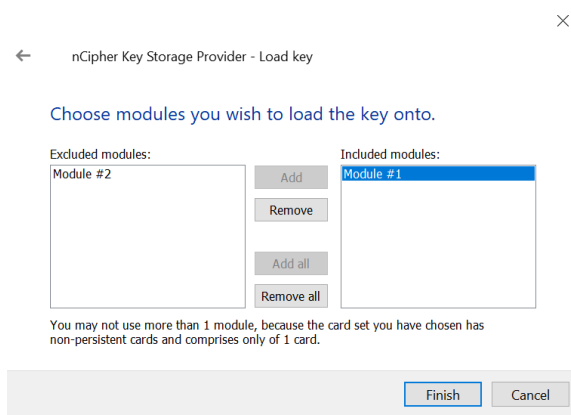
nCipher Key Storage Provider - Load key

Choose modules you wish to load the key onto.

Excluded modules:

Module #2

Add

Remove

Add all

Remove all

Included modules:

Module #1

You may not use more than 1 module, because the card set you have chosen has non-persistent cards and comprises only of 1 card.

Finish

Cancel